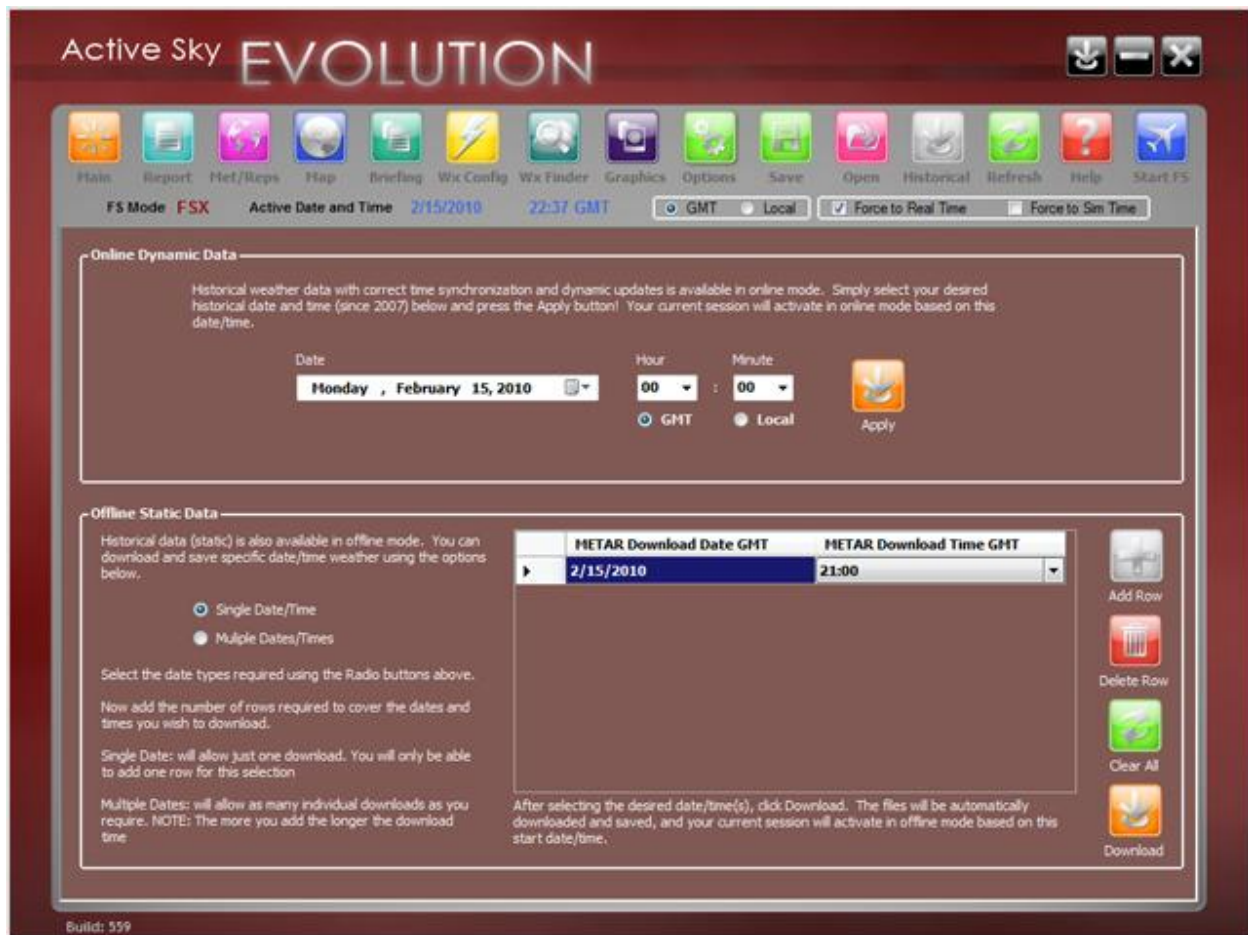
Active Sky EVOLUTION

Main Report Met/Reps Map Briefing Wx Config Wx Finder Graphics Options Save Open Historical Refresh Help Start FS

FS Mode FSX Active Date and Time 2/15/2010 22:37 GMT GMT Local Force to Real Time Force to Sim Time

Online Dynamic Data

Historical weather data with correct time synchronization and dynamic updates is available in online mode. Simply select your desired historical date and time (since 2007) below and press the Apply button! Your current session will activate in online mode based on this date/time.

Date
Monday , February 15, 2010

Hour
00
Minute
00

GMT Local

Apply

Offline Static Data

Historical data (static) is also available in offline mode. You can download and save specific date/time weather using the options below.

Single Date/Time
Muliple Dates/Times

Select the date types required using the Radio buttons above.

Now add the number of rows required to cover the dates and times you wish to download.

Single Date: will allow just one download. You will only be able to add one row for this selection

Multiple Dates: will allow as many individual downloads as you require. NOTE: The more you add the longer the download time

| | METAR Download Date GMT | METAR Download Time GMT |
|---|---|---|
| ▸ | 2/15/2010 | 21:00 |

After selecting the desired date/time(s), click Download. The files will be automatically downloaded and saved, and your current session will activate in offline mode based on this start date/time.

Add Row
Delete Row
Clear All
Download

Build: 559